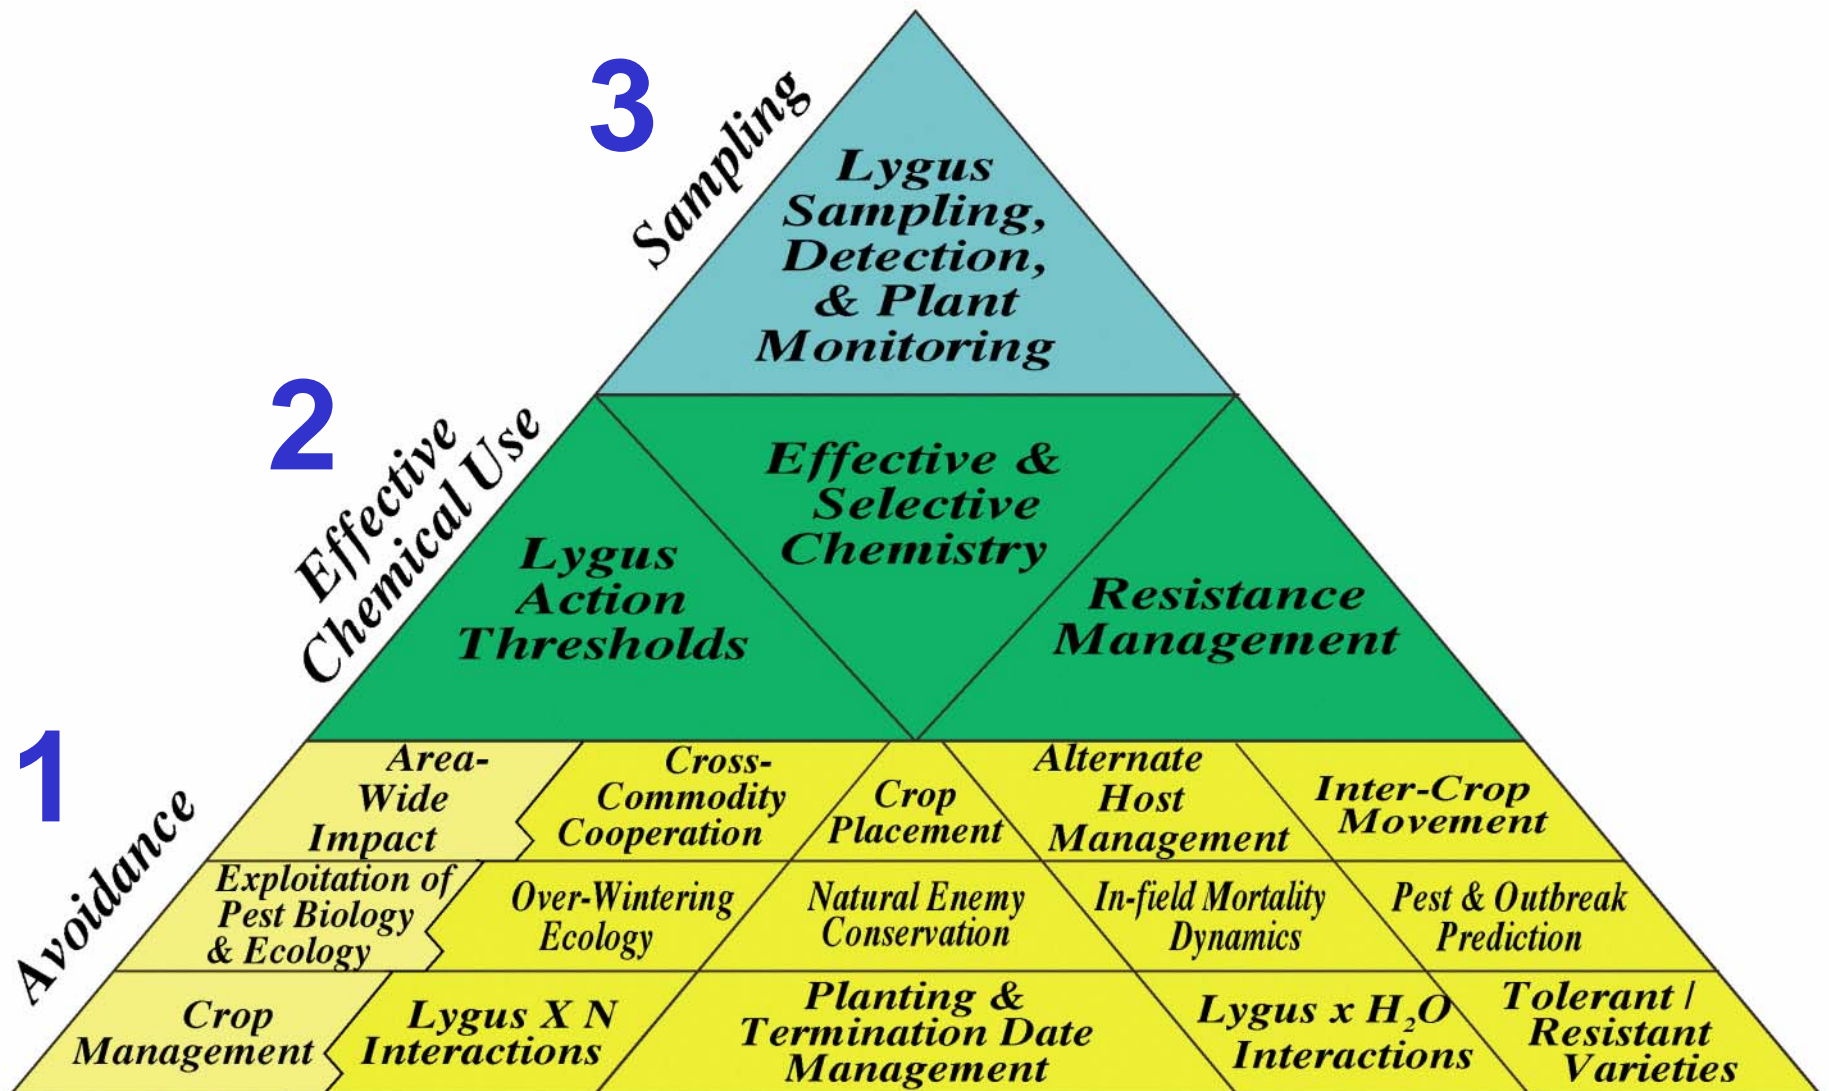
3 Sampling

Lygus Sampling, Detection, & Plant Monitoring

2 Effective Chemical Use

Effective & Selective Chemistry

Lygus Action Thresholds

Resistance Management

1 Avoidance

Area-Wide Impact

Cross-Commodity Cooperation

Crop Placement

Alternate Host Management

Inter-Crop Movement

Exploitation of Pest Biology & Ecology

Over-Wintering Ecology

Natural Enemy Conservation

In-field Mortality Dynamics

Pest & Outbreak Prediction

Crop Management

Lygus X N Interactions

Planting & Termination Date Management

Lygus x $H_2O$ Interactions

Tolerant / Resistant Varieties